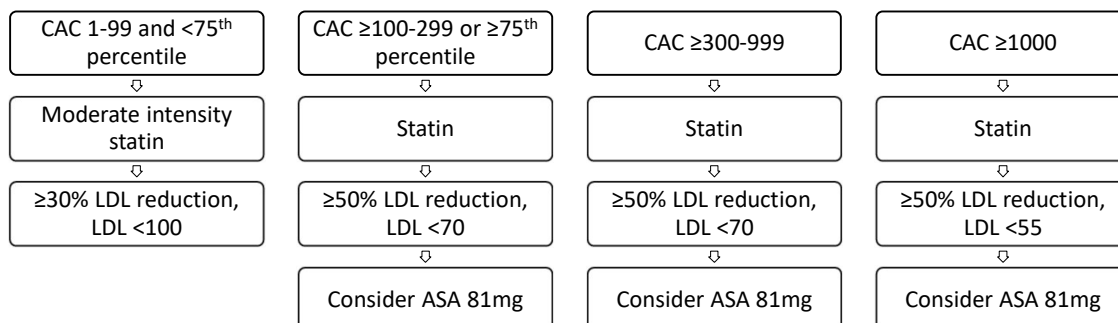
CAC 1-99 and <75$^{th}$ percentile

Moderate intensity statin

≥30% LDL reduction, LDL <100

CAC ≥100-299 or ≥75$^{th}$ percentile

Statin

≥50% LDL reduction, LDL <70

Consider ASA 81mg

CAC ≥300-999

Statin

≥50% LDL reduction, LDL <70

Consider ASA 81mg

CAC ≥1000

Statin

≥50% LDL reduction, LDL <55

Consider ASA 81mg